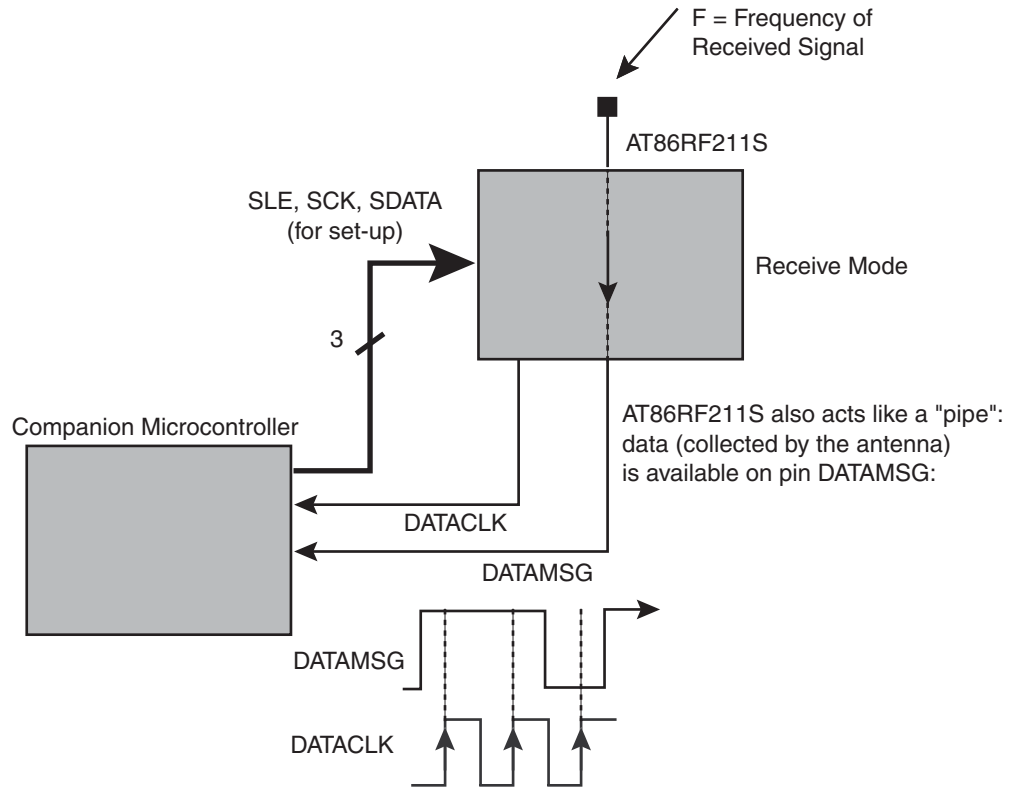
F = Frequency of Received Signal

AT86RF211S

SLE, SCK, SDATA (for set-up)

Receive Mode

3

Companion Microcontroller

AT86RF211S also acts like a "pipe": data (collected by the antenna) is available on pin DATAMSG:

DATACLK

DATAMSG

DATAMSG

DATACLK